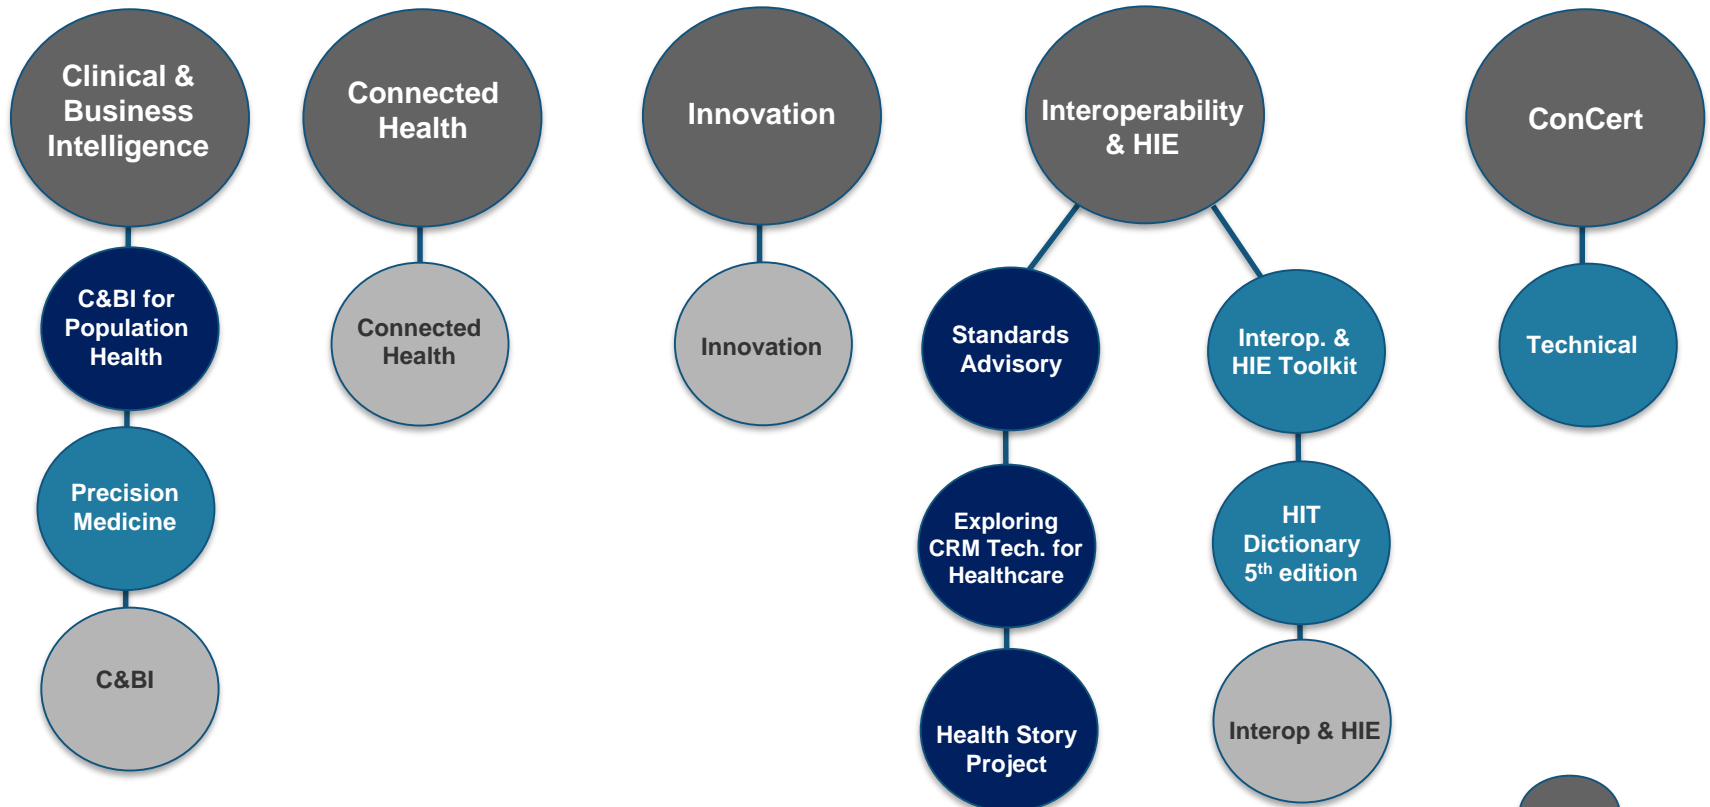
Clinical & Business Intelligence

C&BI for Population Health

Precision Medicine

C&BI

Connected Health

Connected Health

Innovation

Innovation

Interoperability & HIE

Standards Advisory

Exploring CRM Tech. for Healthcare

Health Story Project

Interop. & HIE Toolkit

HIT Dictionary $5^{th}$ edition

Interop & HIE

ConCert

Technical